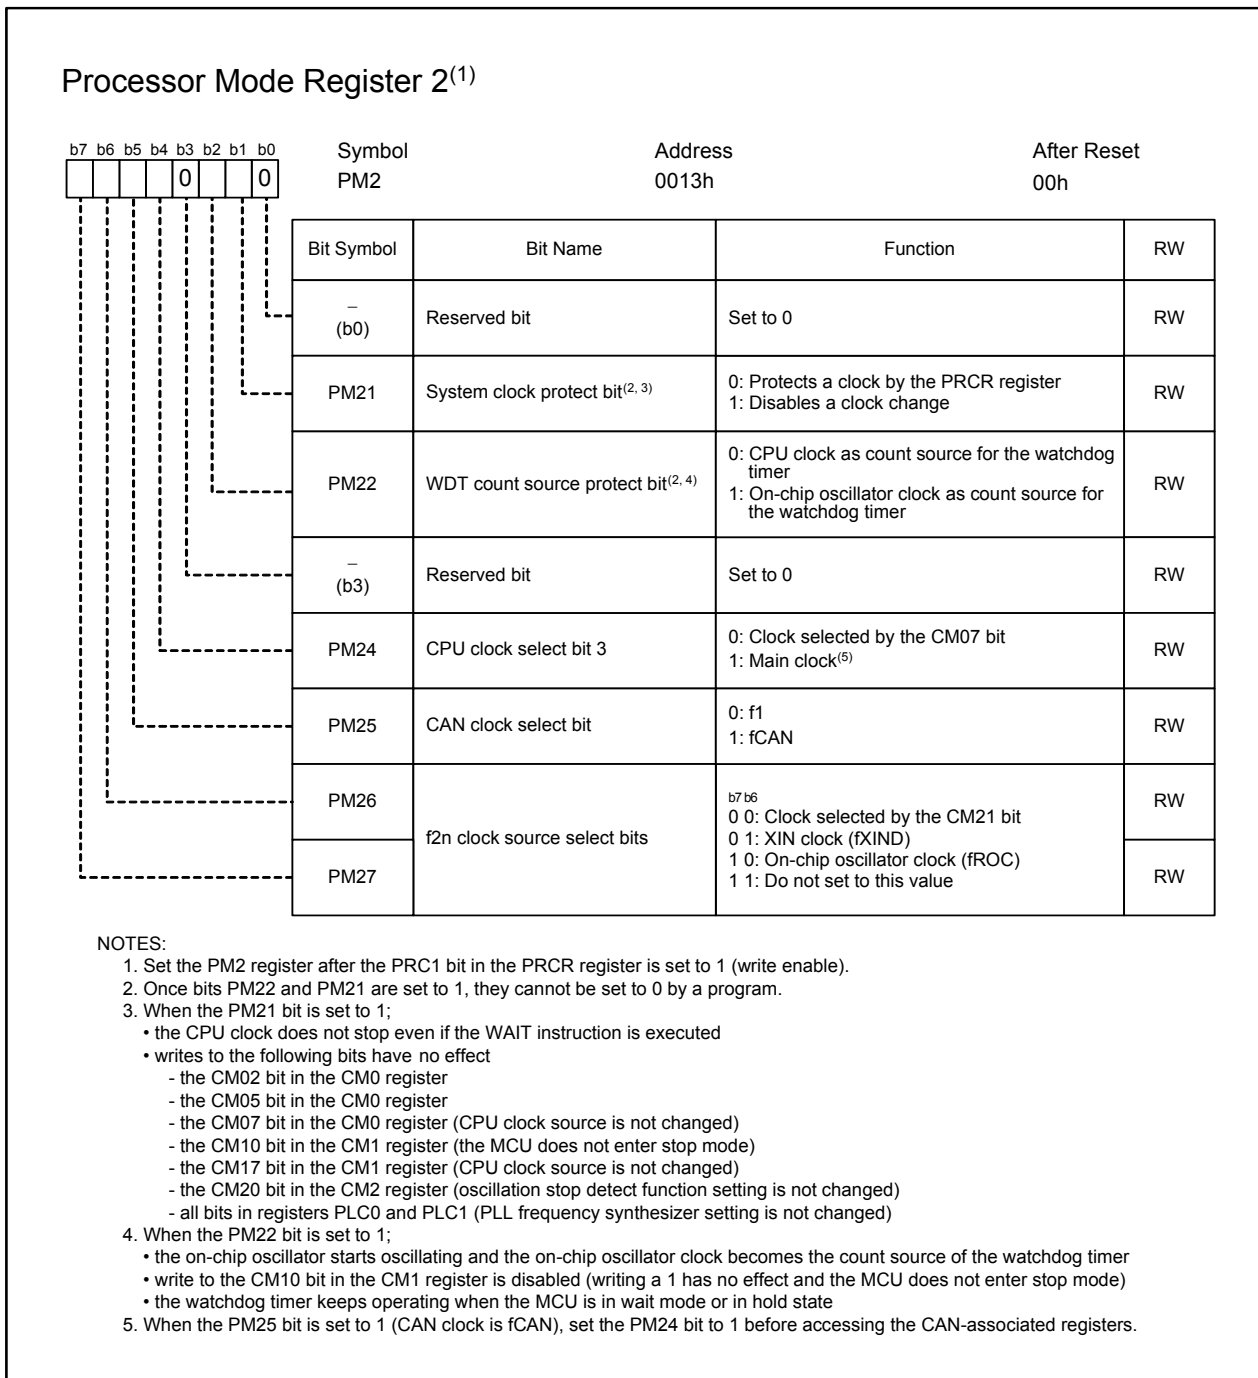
Processor Mode Register 2$^{(1)}$

b7 b6 b5 b4 b3 b2 b1 b0
0 0

Symbol
PM2

Address
0013h

After Reset
00h

| Bit Symbol | Bit Name | Function | RW |
|---|---|---|---|
| – (b0) | Reserved bit | Set to 0 | RW |
| PM21 | System clock protect bit$^{(2, 3)}$ | 0: Protects a clock by the PRCR register 1: Disables a clock change | RW |
| PM22 | WDT count source protect bit$^{(2, 4)}$ | 0: CPU clock as count source for the watchdog timer 1: On-chip oscillator clock as count source for the watchdog timer | RW |
| – (b3) | Reserved bit | Set to 0 | RW |
| PM24 | CPU clock select bit 3 | 0: Clock selected by the CM07 bit 1: Main clock$^{(5)}$ | RW |
| PM25 | CAN clock select bit | 0: f1 1: fCAN | RW |
| PM26 | f2n clock source select bits | b7 b6 0 0: Clock selected by the CM21 bit 0 1: XIN clock (fXIND) 1 0: On-chip oscillator clock (fROC) 1 1: Do not set to this value | RW |
| PM27 | | | RW |

NOTES:
1. Set the PM2 register after the PRC1 bit in the PRCR register is set to 1 (write enable).
2. Once bits PM22 and PM21 are set to 1, they cannot be set to 0 by a program.
3. When the PM21 bit is set to 1;
• the CPU clock does not stop even if the WAIT instruction is executed
• writes to the following bits have no effect
- the CM02 bit in the CM0 register
- the CM05 bit in the CM0 register
- the CM07 bit in the CM0 register (CPU clock source is not changed)
- the CM10 bit in the CM1 register (the MCU does not enter stop mode)
- the CM17 bit in the CM1 register (CPU clock source is not changed)
- the CM20 bit in the CM2 register (oscillation stop detect function setting is not changed)
- all bits in registers PLC0 and PLC1 (PLL frequency synthesizer setting is not changed)
4. When the PM22 bit is set to 1;
• the on-chip oscillator starts oscillating and the on-chip oscillator clock becomes the count source of the watchdog timer
• write to the CM10 bit in the CM1 register is disabled (writing a 1 has no effect and the MCU does not enter stop mode)
• the watchdog timer keeps operating when the MCU is in wait mode or in hold state
5. When the PM25 bit is set to 1 (CAN clock is fCAN), set the PM24 bit to 1 before accessing the CAN-associated registers.